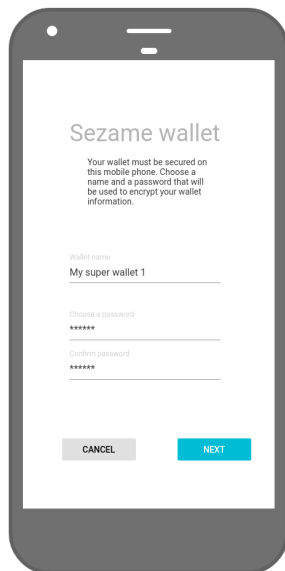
Sezame wallet

Your wallet must be secured on this mobile phone. Choose a name and a password that will be used to encrypt your wallet information.

Wallet name
My super wallet 1

Choose a password
******

Confirm password
******

CANCEL

NEXT